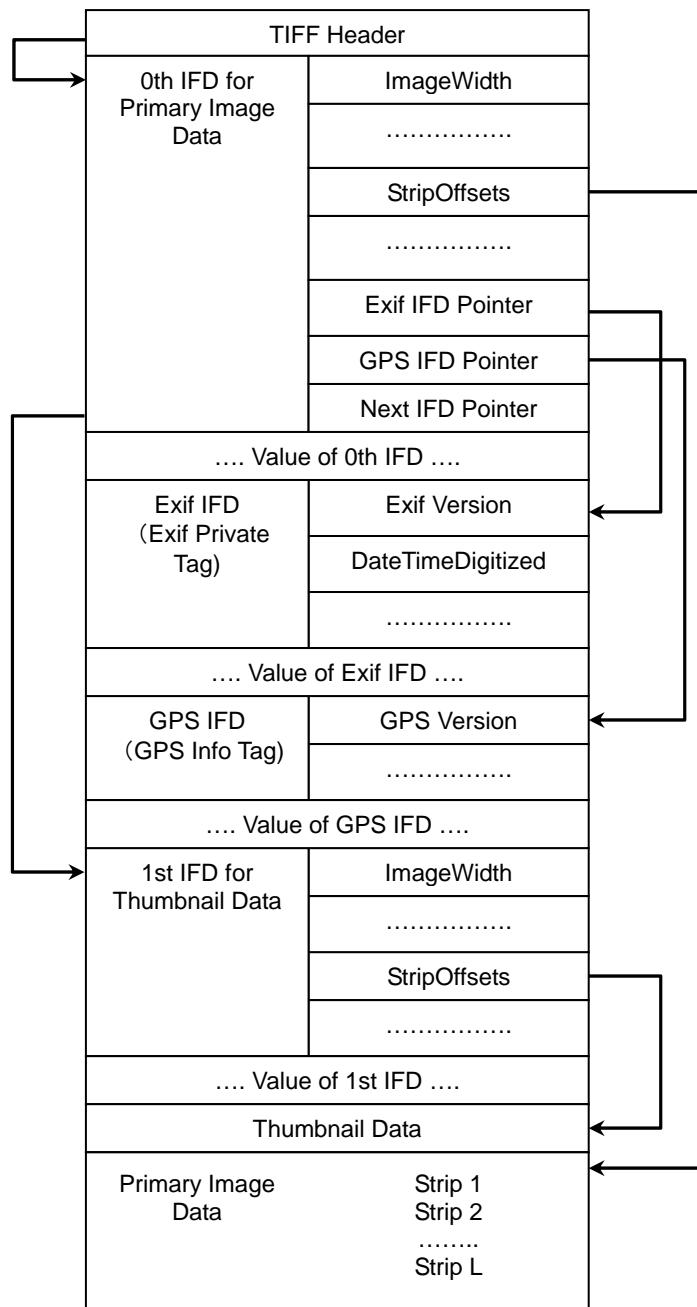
TIFF Header

0th IFD for Primary Image Data

ImageWidth

……………

StripOffsets

……………

Exif IFD Pointer

GPS IFD Pointer

Next IFD Pointer

…. Value of 0th IFD ….

Exif IFD (Exif Private Tag)

Exif Version

DateTimeDigitized

……………

…. Value of Exif IFD ….

GPS IFD (GPS Info Tag)

GPS Version

……………

…. Value of GPS IFD ….

1st IFD for Thumbnail Data

ImageWidth

……………

StripOffsets

……………

…. Value of 1st IFD ….

Thumbnail Data

Primary Image Data

Strip 1
Strip 2
……..
Strip L